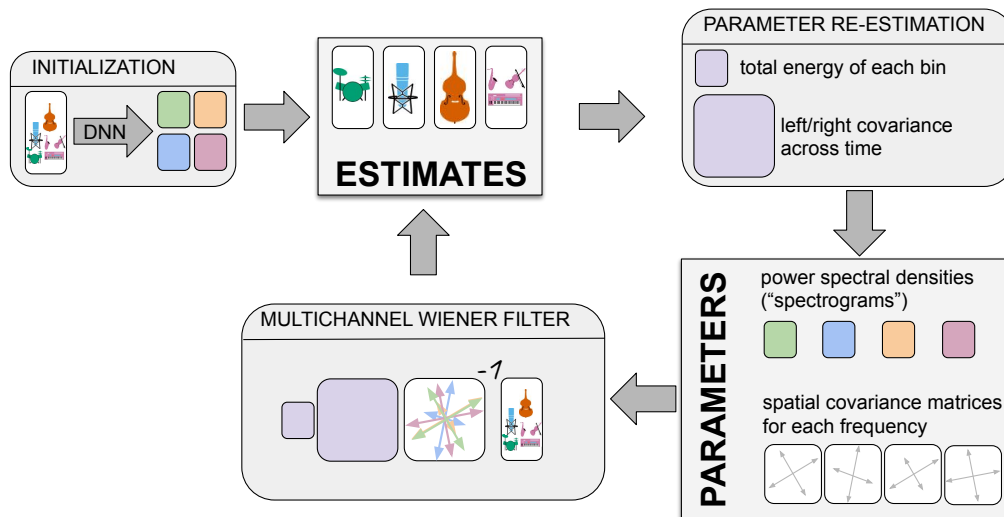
INITIALIZATION

DNN

ESTIMATES

PARAMETER RE-ESTIMATION

total energy of each bin

left/right covariance across time

PARAMETERS

power spectral densities (“spectrograms”)

spatial covariance matrices for each frequency

MULTICHANNEL WIENER FILTER

-1